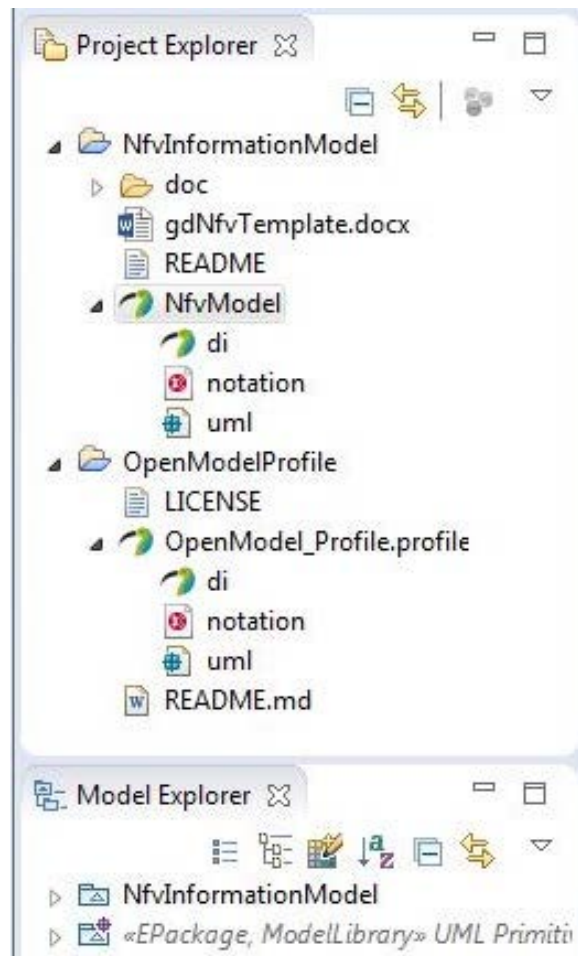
Project Explorer

NfvInformationModel
doc
gdNfvTemplate.docx
README
NfvModel
di
notation
uml
OpenModelProfile
LICENSE
OpenModel_Profile.profile
di
notation
uml
README.md

Model Explorer

NfvInformationModel
«EPackage, ModelLibrary» UML Primiti